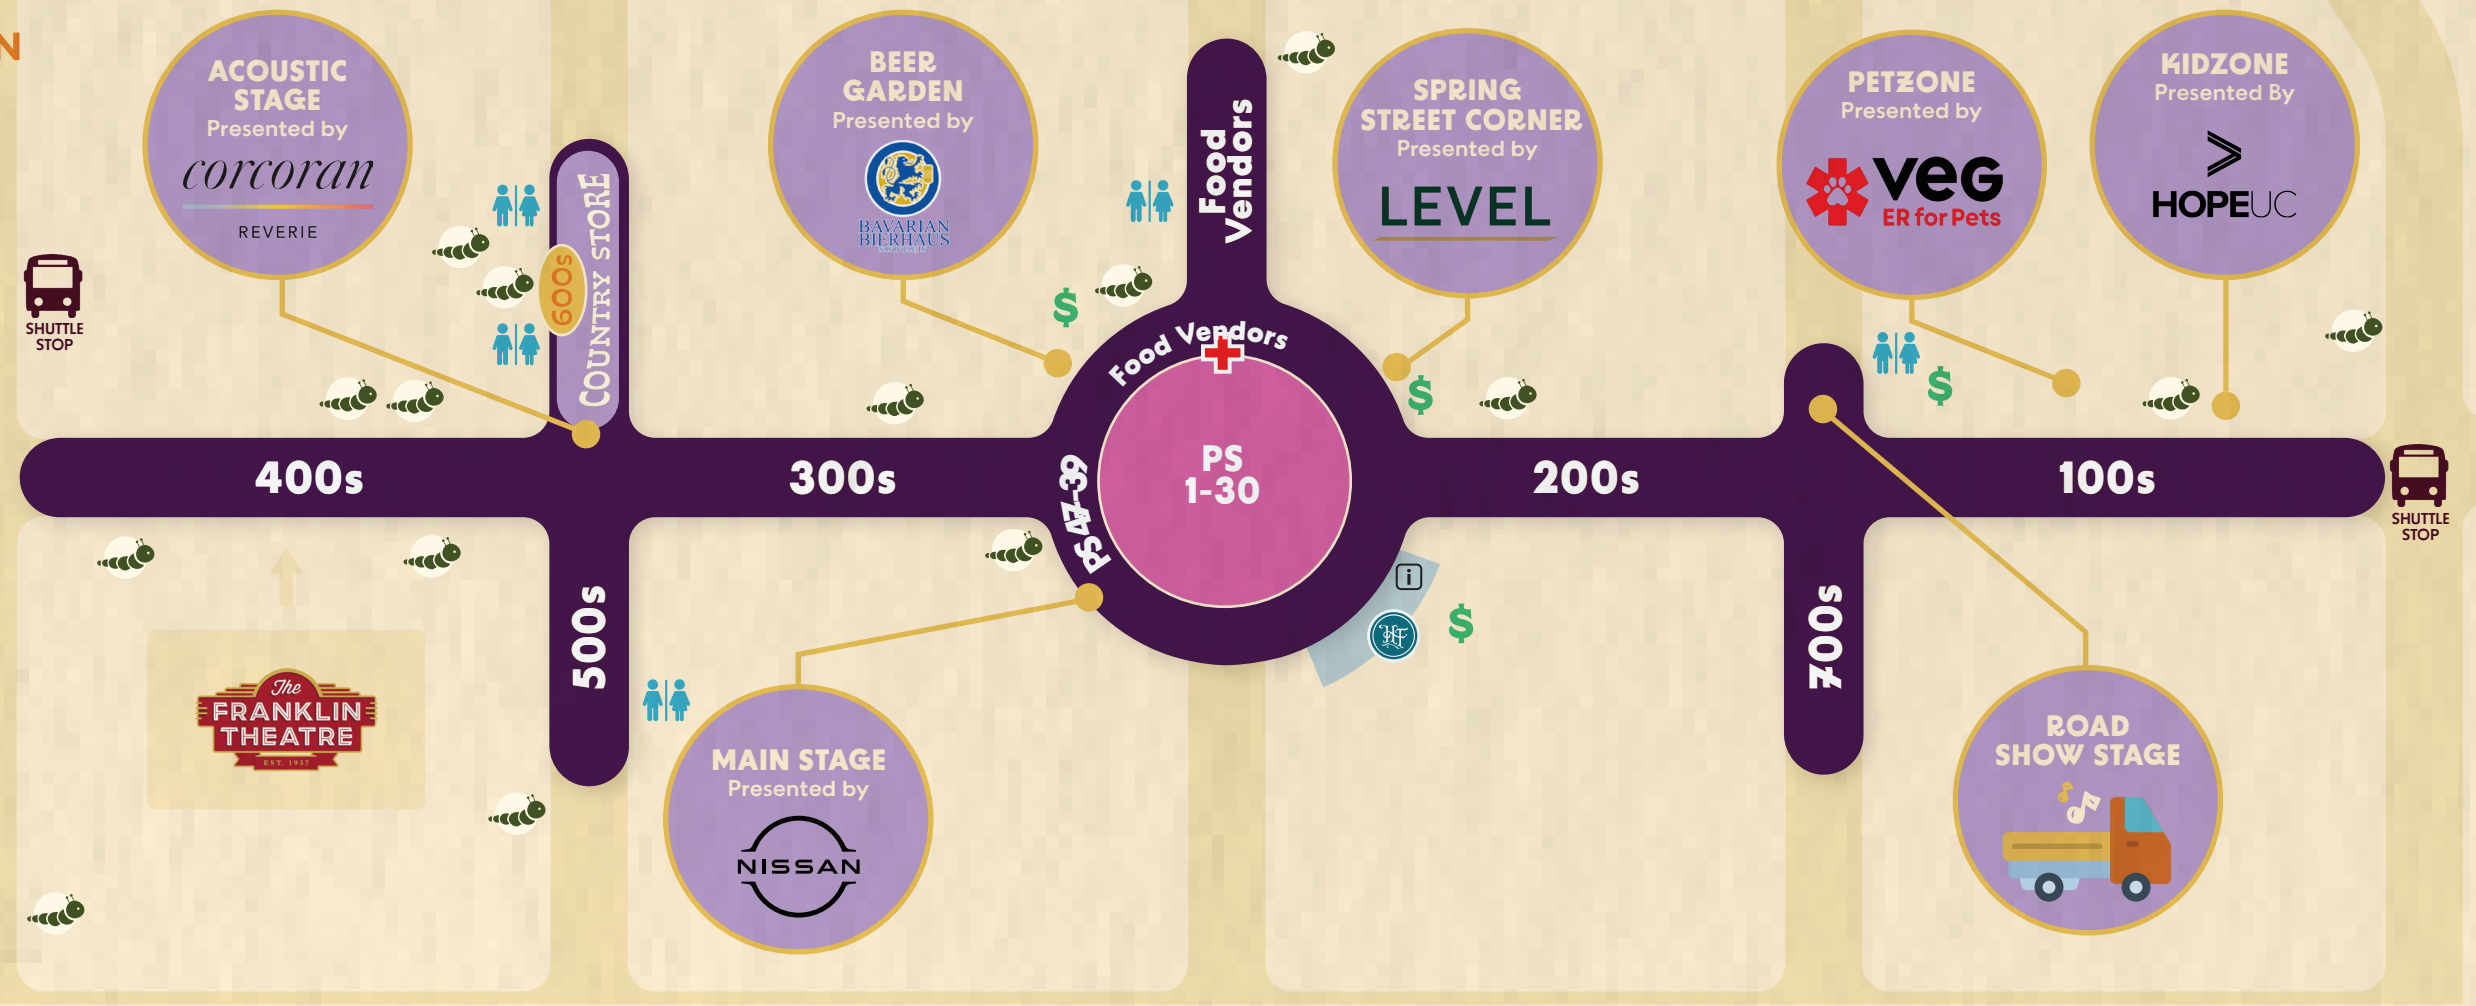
N

ACOUSTIC STAGE
Presented by
corcoran
REVERIE

SHUTTLE STOP

COUNTRY STORE
600s

BEER GARDEN
Presented by
BAVARIAN BIERHAUS

$

Food Vendors

SPRING STREET CORNER
Presented by
LEVEL

PETZONE
Presented by
veg
ER for Pets

$

KIDZONE
Presented By
HOPEUC

Food Vendors

$

400s

300s

PS 1-30

200s

100s

SHUTTLE STOP

PS 47-39

$

500s

700s

The
FRANKLIN
THEATRE
EST. 1937

MAIN STAGE
Presented by
NISSAN

ROAD SHOW STAGE